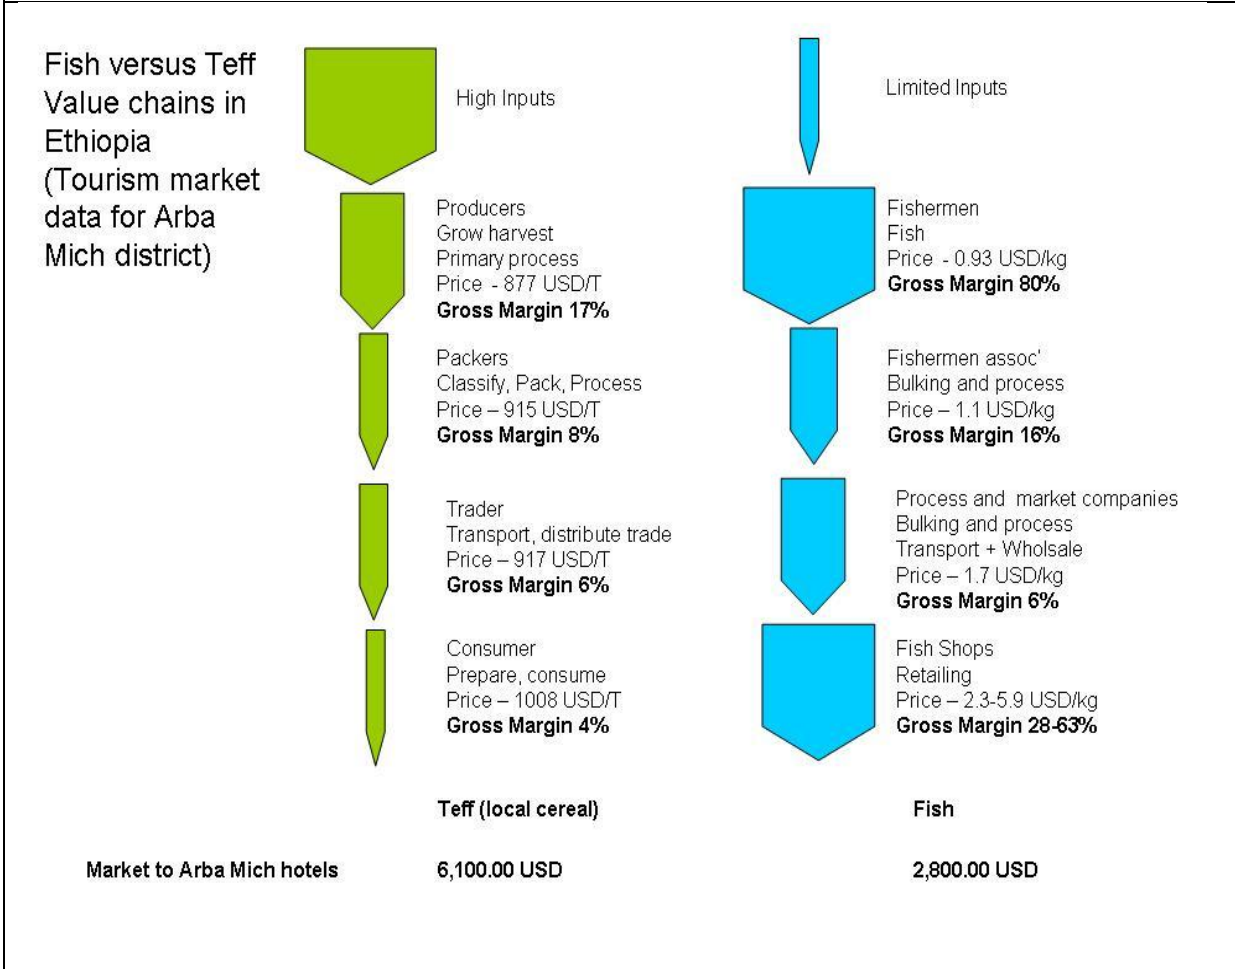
Fish versus Teff Value chains in Ethiopia (Tourism market data for Arba Mich district)

High Inputs

Limited Inputs

Producers
Grow harvest
Primary process
Price - 877 USD/T
**Gross Margin 17%**

Fishermen
Fish
Price - 0.93 USD/kg
**Gross Margin 80%**

Packers
Classify, Pack, Process
Price – 915 USD/T
**Gross Margin 8%**

Fishermen assoc'
Bulking and process
Price – 1.1 USD/kg
**Gross Margin 16%**

Trader
Transport, distribute trade
Price – 917 USD/T
**Gross Margin 6%**

Process and market companies
Bulking and process
Transport + Wholsale
Price – 1.7 USD/kg
**Gross Margin 6%**

Consumer
Prepare, consume
Price – 1008 USD/T
**Gross Margin 4%**

Fish Shops
Retailing
Price – 2.3-5.9 USD/kg
**Gross Margin 28-63%**

| | Teff (local cereal) | Fish |
|---|---|---|
| Market to Arba Mich hotels | 6,100.00 USD | 2,800.00 USD |